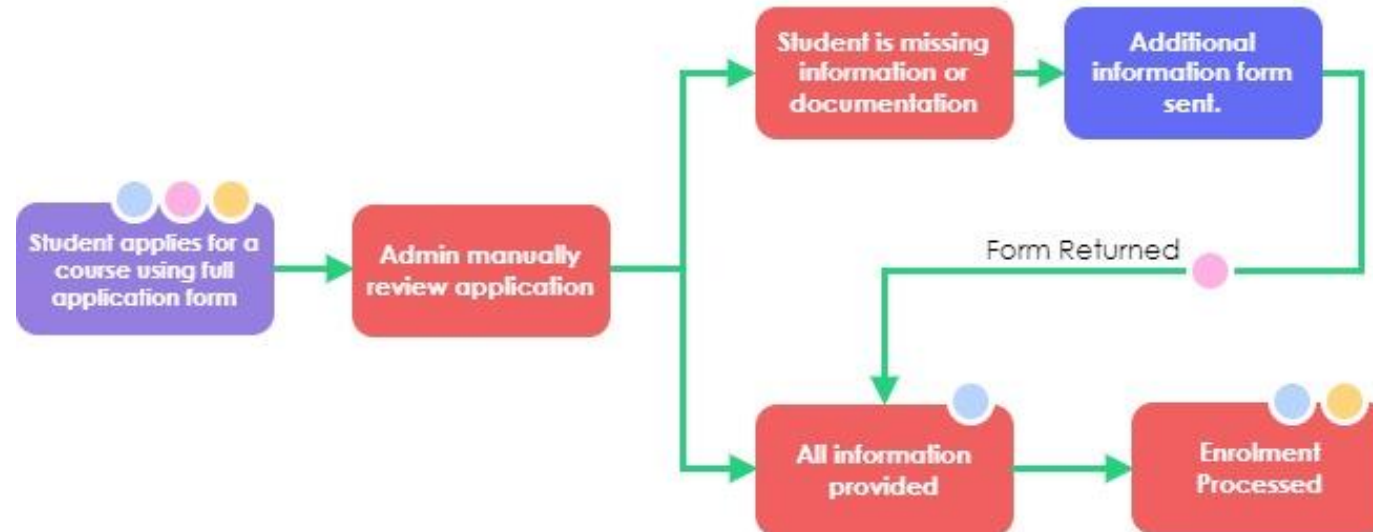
Student applies for a course using full application form

Admin manually review application

Student is missing information or documentation

Additional information form sent.

Form Returned

All information provided

Enrolment Processed